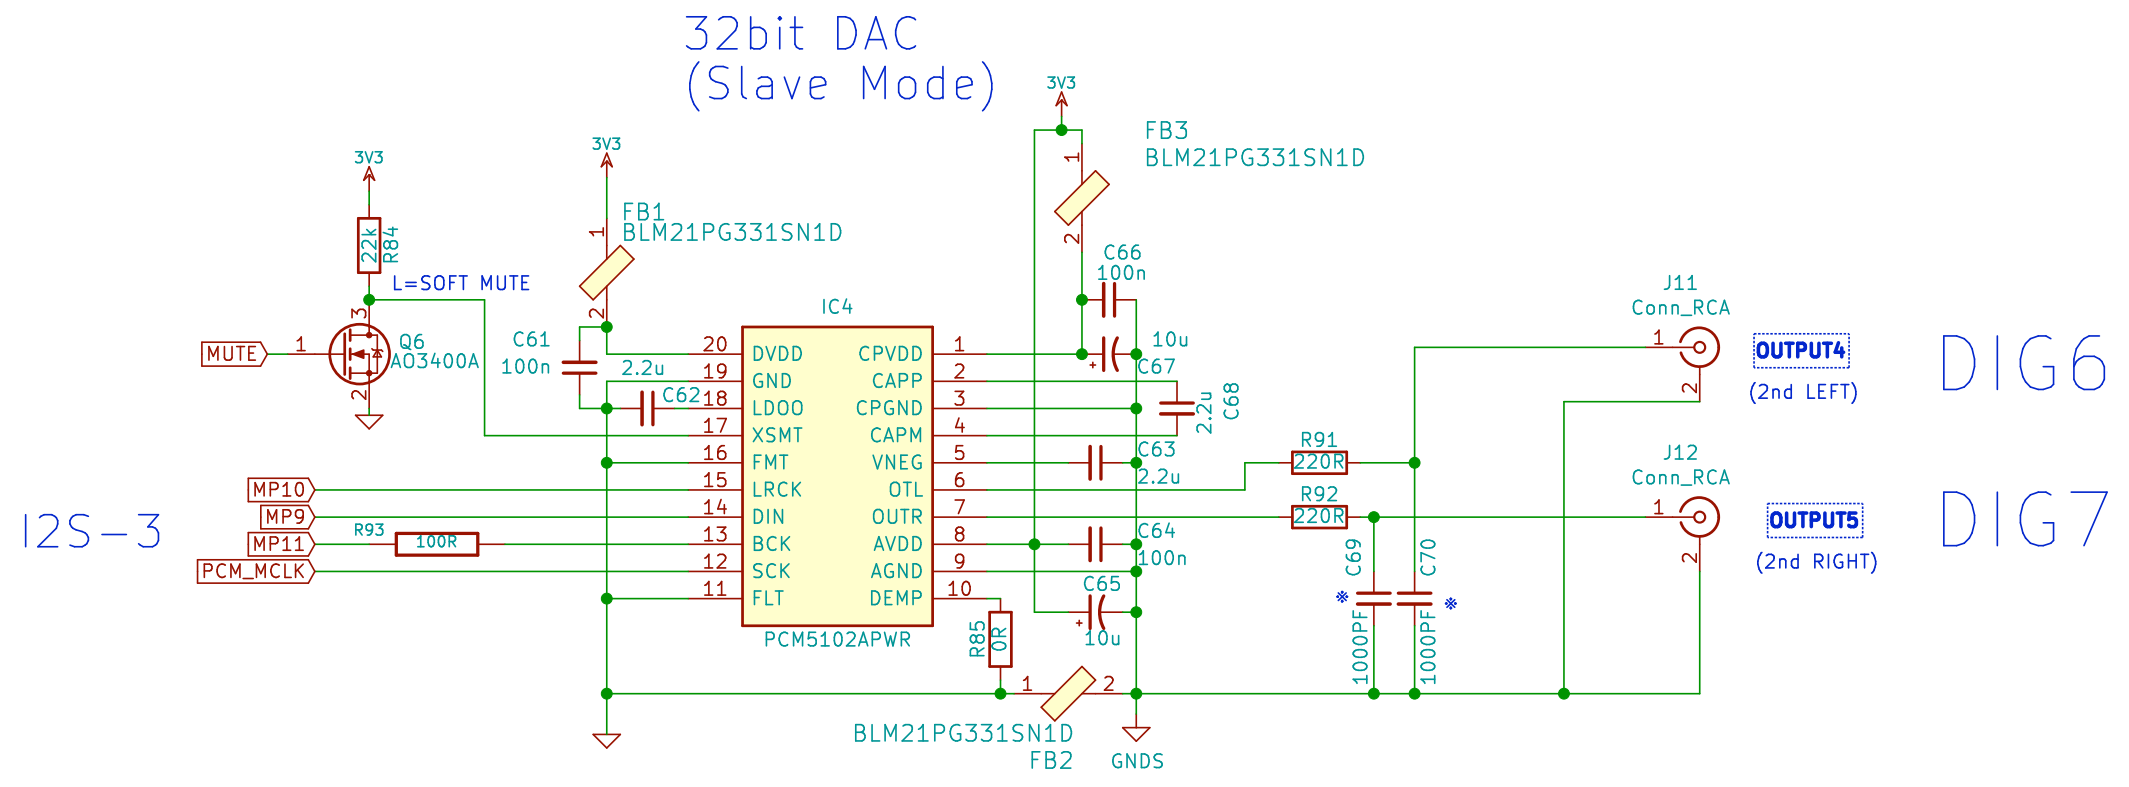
32bit DAC
(Slave Mode)

3V3
R84
22k
L=SOFT MUTE
MUTE
1
3
Q6
AO3400A
2

3V3
FB1
BLM21PG331SN1D
1
2
C61
100n
2.2u
C62

3V3
FB3
BLM21PG331SN1D
1
2
C66
100n
10u
C67
C68
2.2u
C63
2.2u
C64
100n
C65
10u

IC4
| | | | |
|---|---|---|---|
| 20 | DVDD | CPVDD | 1 |
| 19 | GND | CAPP | 2 |
| 18 | LDOO | CPGND | 3 |
| 17 | XSMT | CAPM | 4 |
| 16 | FMT | VNEG | 5 |
| 15 | LRCK | OTL | 6 |
| 14 | DIN | OUTR | 7 |
| 13 | BCK | AVDD | 8 |
| 12 | SCK | AGND | 9 |
| 11 | FLT | DEMP | 10 |

PCM5102APWR

I2S-3
MP10
MP9
MP11
R93
100R
PCM_MCLK

R85
0R
1
2
BLM21PG331SN1D
FB2
GNDS

R91
220R
R92
220R
C69
1000PF
C70
1000PF

J11
Conn_RCA
1
2
OUTPUT4
(2nd LEFT)
DIG6

J12
Conn_RCA
1
2
OUTPUT5
(2nd RIGHT)
DIG7